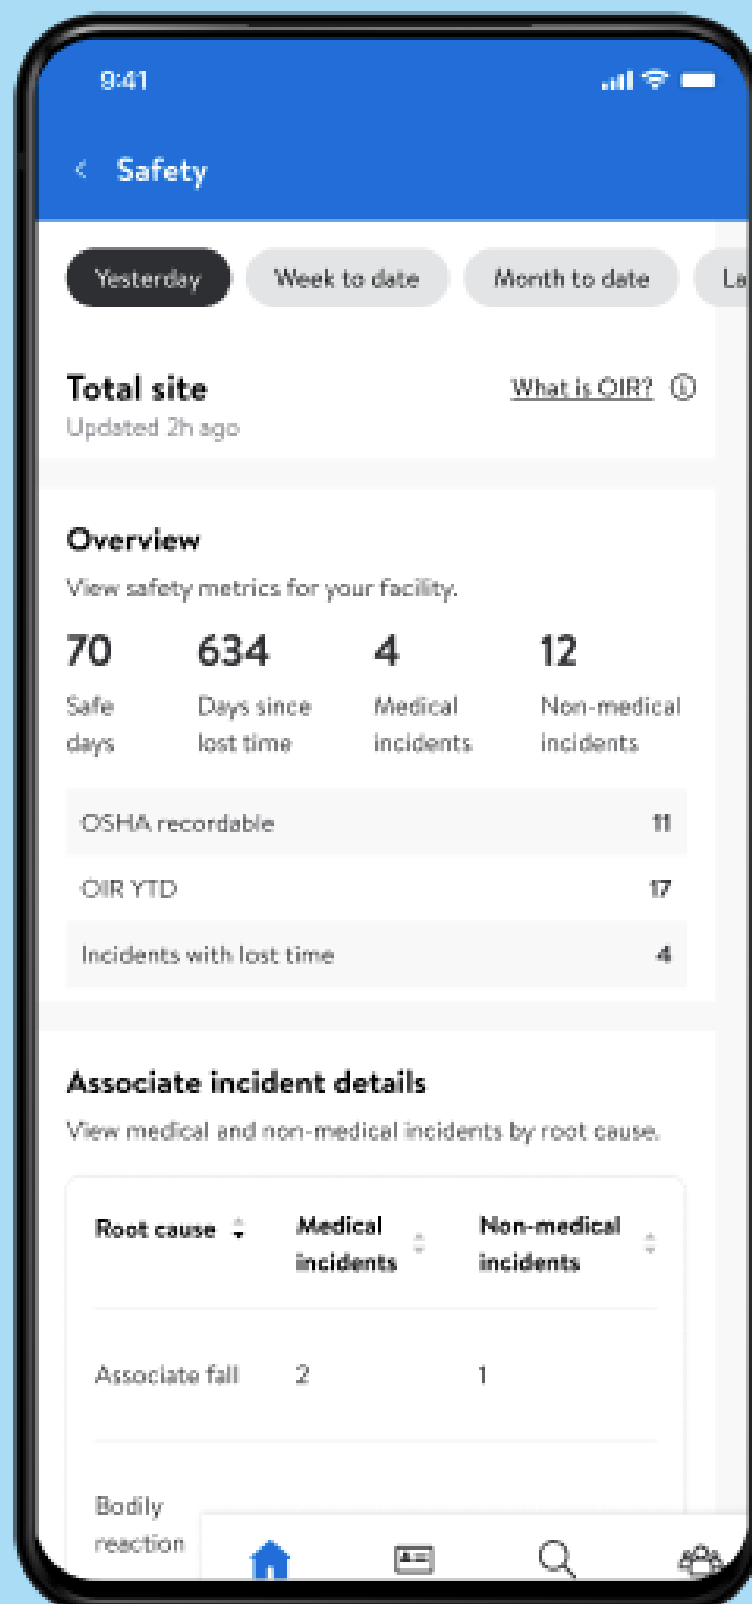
9:41

< Safety

Yesterday Week to date Month to date La

Total site
Updated 2h ago

What is OIR?

Overview
View safety metrics for your facility.

70 Safe days
634 Days since lost time
4 Medical incidents
12 Non-medical incidents

| OSHA recordable | 11 |
|---|---|
| OIR YTD | 17 |
| Incidents with lost time | 4 |

Associate incident details
View medical and non-medical incidents by root cause.

| Root cause | Medical incidents | Non-medical incidents |
|---|---|---|
| Associate fall | 2 | 1 |
| Bodily reaction | | |